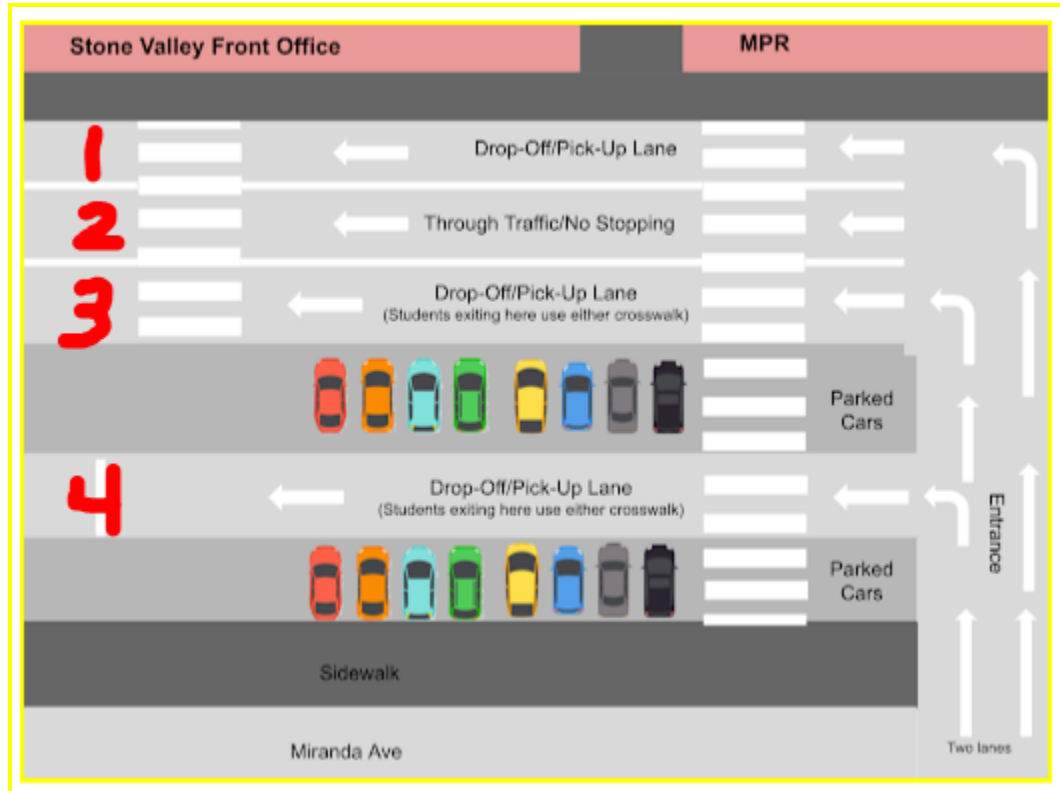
Stone Valley Front Office

MPR

1

Drop-Off/Pick-Up Lane

2

Through Traffic/No Stopping

3

Drop-Off/Pick-Up Lane
(Students exiting here use either crosswalk)

Parked Cars

4

Drop-Off/Pick-Up Lane
(Students exiting here use either crosswalk)

Parked Cars

Entrance

Sidewalk

Miranda Ave

Two lanes